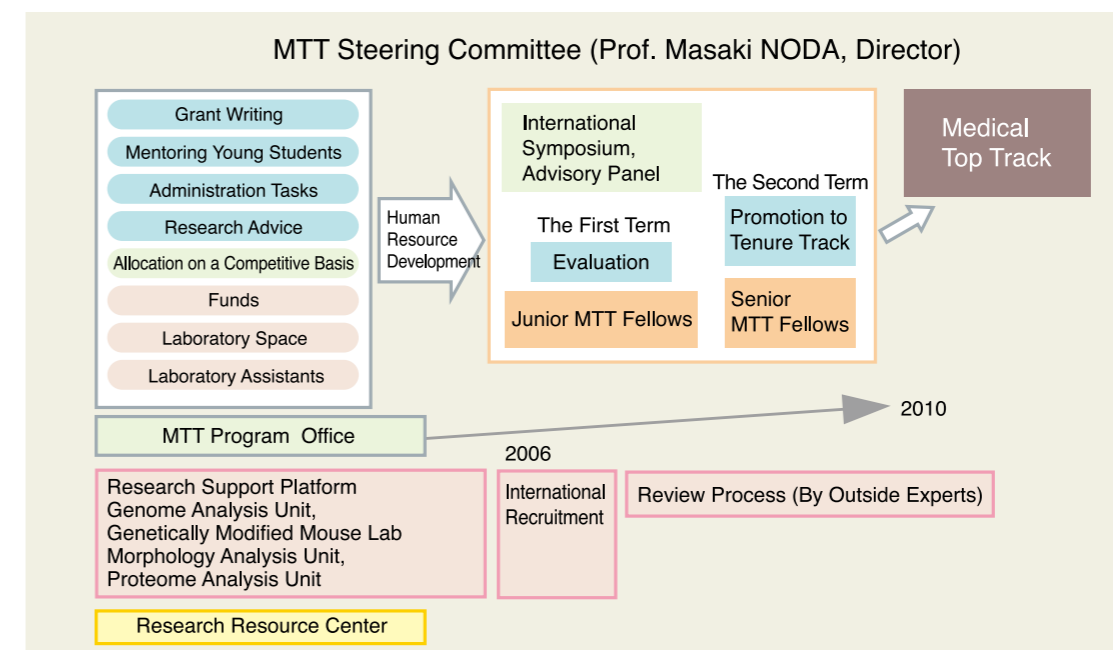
MTT Steering Committee (Prof. Masaki NODA, Director)

Grant Writing
Mentoring Young Students
Administration Tasks
Research Advice
Allocation on a Competitive Basis
Funds
Laboratory Space
Laboratory Assistants

Human Resource Development

International Symposium, Advisory Panel

The First Term
Evaluation
Junior MTT Fellows

The Second Term
Promotion to Tenure Track
Senior MTT Fellows

Medical Top Track

2010

MTT Program Office

2006

Research Support Platform
Genome Analysis Unit,
Genetically Modified Mouse Lab
Morphology Analysis Unit,
Proteome Analysis Unit

International Recruitment

Review Process (By Outside Experts)

Research Resource Center